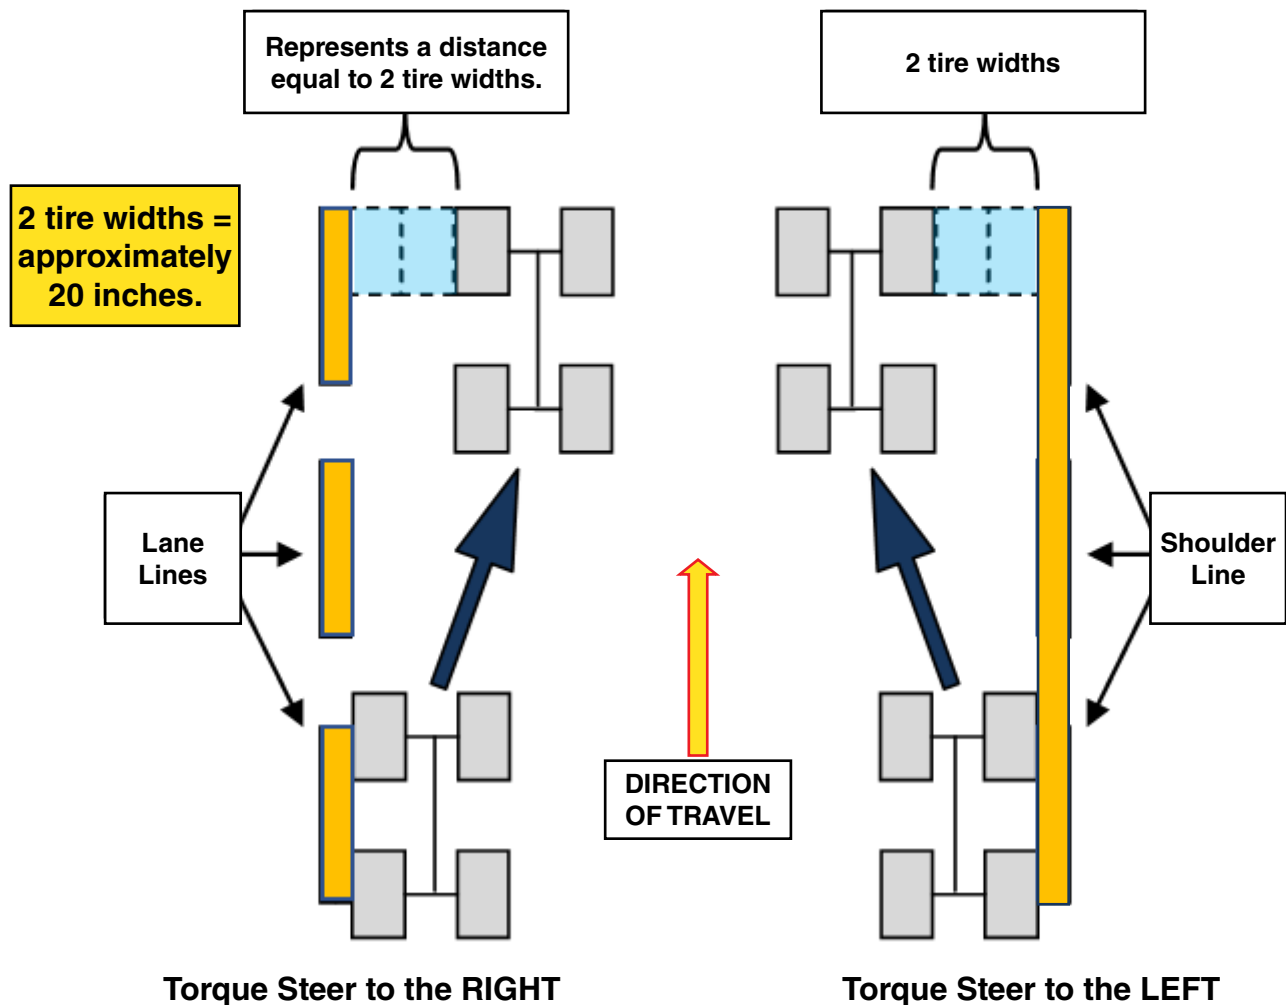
Represents a distance equal to 2 tire widths.

2 tire widths

2 tire widths = approximately 20 inches.

Lane Lines

Shoulder Line

DIRECTION OF TRAVEL

Torque Steer to the RIGHT

Torque Steer to the LEFT